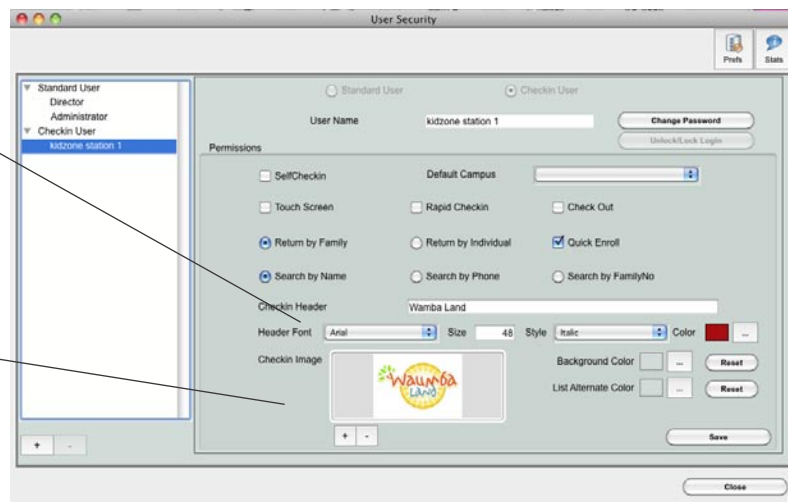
User Security

Prefs
Stats

Standard User
Director
Administrator
Checkin User
kidzone station 1

Standard User
Checkin User

User Name
kidzone station 1
Change Password
Unlock/Lock Login

Permissions

SelfCheckin
Default Campus

Touch Screen
Rapid Checkin
Check Out

Return by Family
Return by Individual
Quick Enroll

Search by Name
Search by Phone
Search by FamilyNo

Checkin Header
Wamba Land

Header Font
Arial
Size
48
Style
Italic
Color
...

Checkin Image
Waumba Land

Background Color
...
Reset

List Alternate Color
...
Reset

+
-

Save

+
-

Close